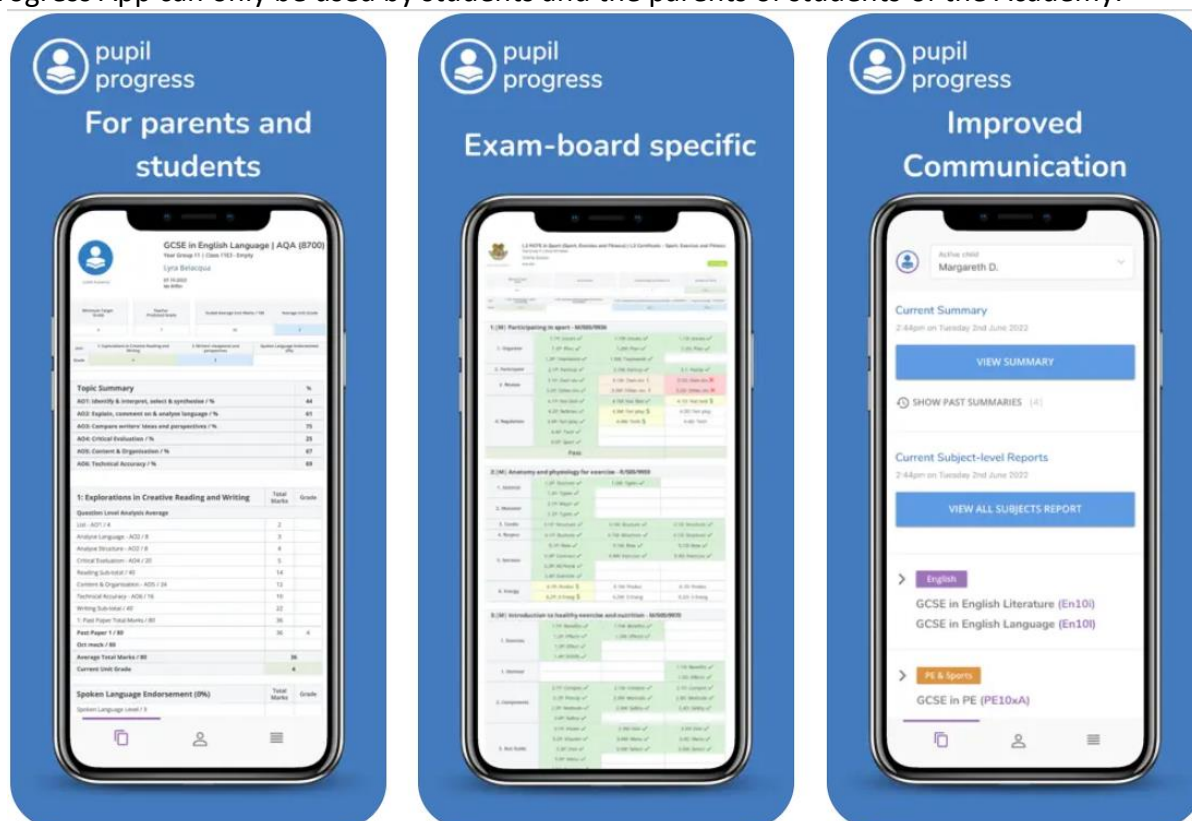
Progress App can only be used by students and the parents of students of the Academy.

pupil progress

For parents and students

GCSE in English Language | AQA (8700)

Lyra Belacqua

Topic Summary | %
AO1: Identify & interpret, select & synthesise / % | 44
AO2: Explain, comment on & analyse language / % | 61
AO3: Compare writers' ideas and perspectives / % | 75
AO4: Critical Evaluation / % | 25
AO5: Content & Organisation / % | 67
AO6: Technical Accuracy / % | 63

1: Explorations in Creative Reading and Writing | Total Marks | Grade
Question Level Analysis Average
List - AO1 / 4 | 2
Analyse Language - AO2 / 8 | 3
Analyse Structure - AO2 / 8 | 4
Critical Evaluation - AO4 / 20 | 5
Reading Sub-total / 40 | 14
Content & Organisation - AO5 / 24 | 12
Technical Accuracy - AO6 / 16 | 10
Writing Sub-total / 40 | 22
1: Past Paper Total Marks / 80 | 36
Past Paper 1 / 80 | 36 | 4
Oct mock / 80
Average Total Marks / 80 | 36
Current Unit Grade | 4

Spoken Language Endorsement (0%) | Total Marks | Grade
Spoken Language Level / 3

pupil progress

Exam-board specific

1 (M): Participating in sport
2 (M): Anatomy and physiology for exercise
3 (M): Introduction to healthy exercise and nutrition

pupil progress

Improved Communication

Active child
Margareth D.

Current Summary
2:44pm on Tuesday 2nd June 2022
VIEW SUMMARY
SHOW PAST SUMMARIES (4)

Current Subject-level Reports
2:44pm on Tuesday 2nd June 2022
VIEW ALL SUBJECTS REPORT

English
GCSE in English Literature (En10i)
GCSE in English Language (En10l)

PE & Sports
GCSE in PE (PE10xA)